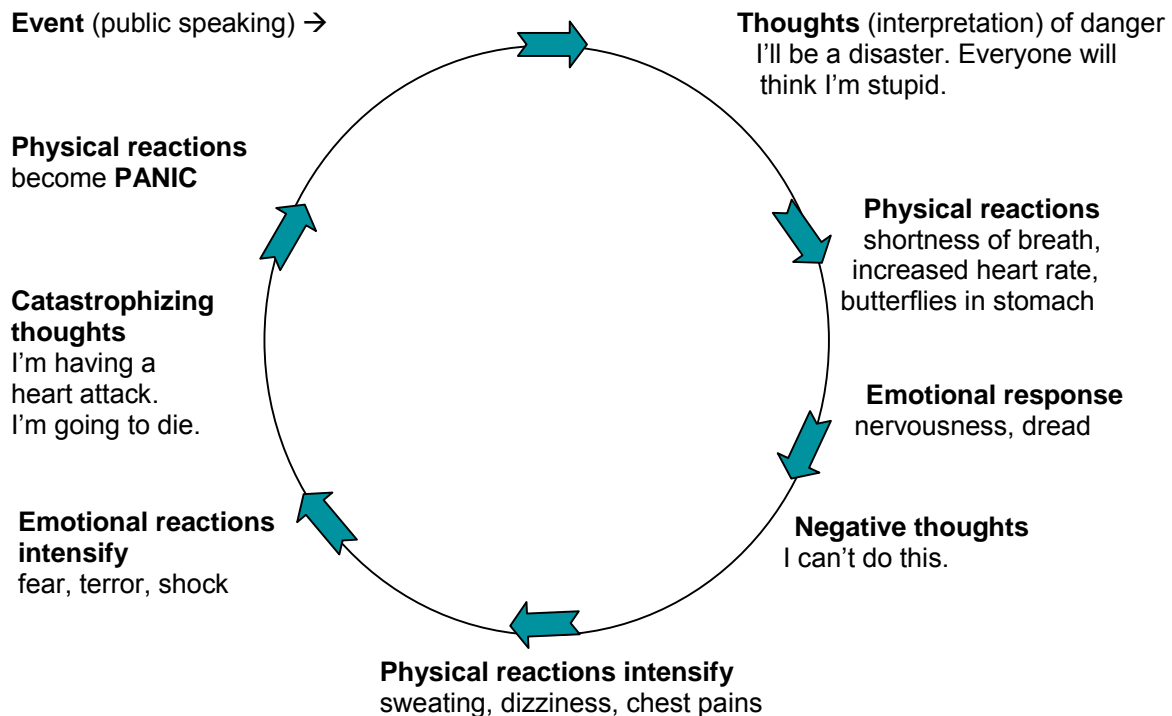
**Event** (public speaking) →

**Thoughts** (interpretation) of danger
I'll be a disaster. Everyone will think I'm stupid.

**Physical reactions**
shortness of breath, increased heart rate, butterflies in stomach

**Emotional response**
nervousness, dread

**Negative thoughts**
I can't do this.

**Physical reactions intensify**
sweating, dizziness, chest pains

**Emotional reactions intensify**
fear, terror, shock

**Catastrophizing thoughts**
I'm having a heart attack. I'm going to die.

**Physical reactions**
become **PANIC**